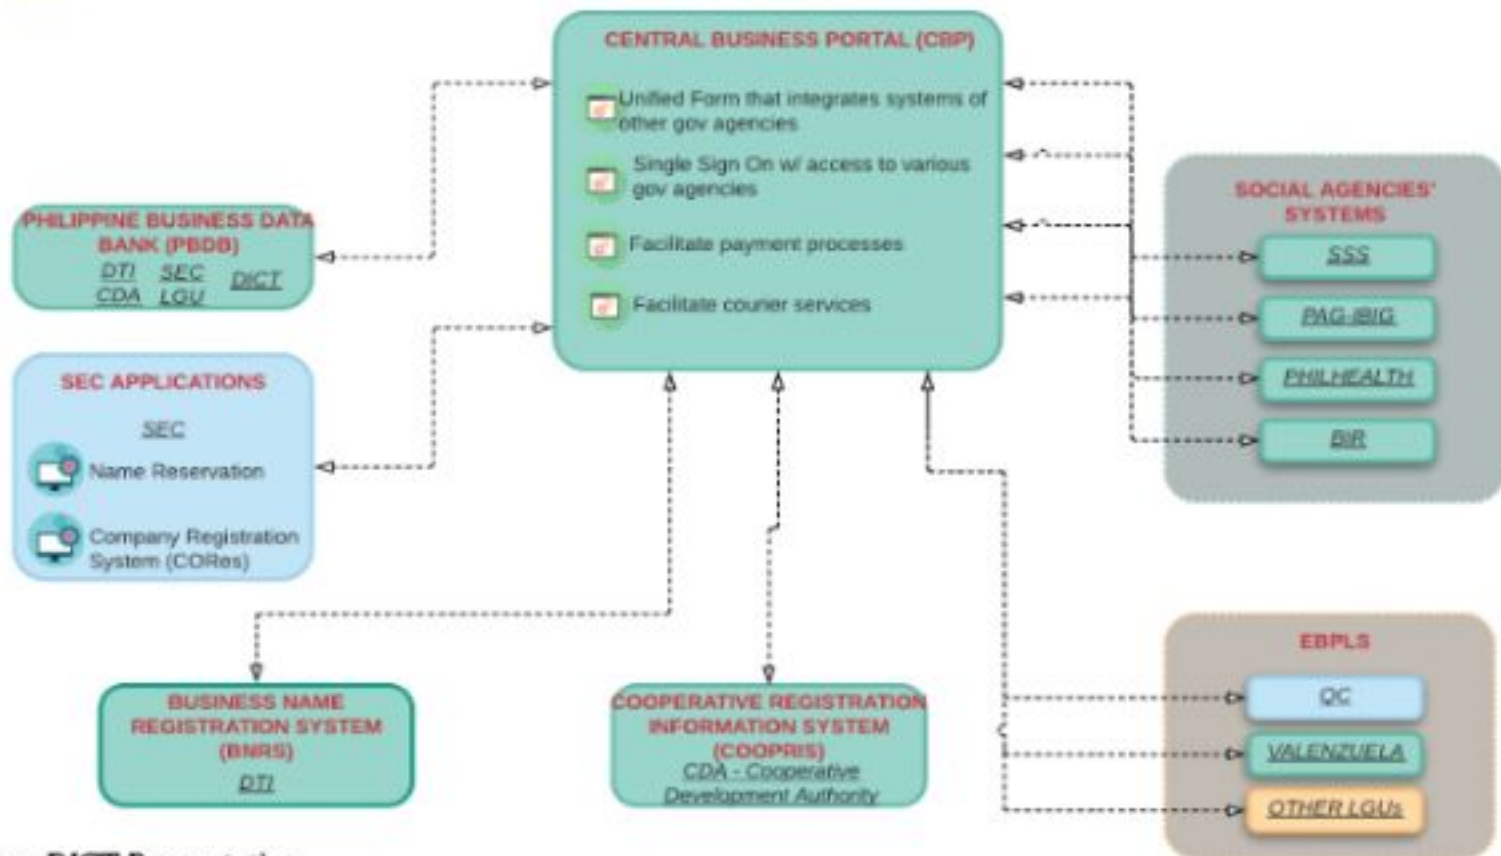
CENTRAL BUSINESS PORTAL (CBP)

Unified Form that integrates systems of other gov agencies

Single Sign On w/ access to various gov agencies

Facilitate payment processes

Facilitate couner services

PHILIPPINE BUSINESS DATA BANK (PBDB)
DTI SEC DICT
CDA LGU

SEC APPLICATIONS
SEC
Name Reservation
Company Registration System (CORes)

SOCIAL AGENCIES' SYSTEMS
SSS
PAG-IBIG
PHILHEALTH
BIR

BUSINESS NAME REGISTRATION SYSTEM (BNRS)
DTI

COOPERATIVE REGISTRATION INFORMATION SYSTEM (COOPRIS)
CDA - Cooperative Development Authority

EBPLS
QC
VALENZUELA
OTHER LGUs

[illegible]